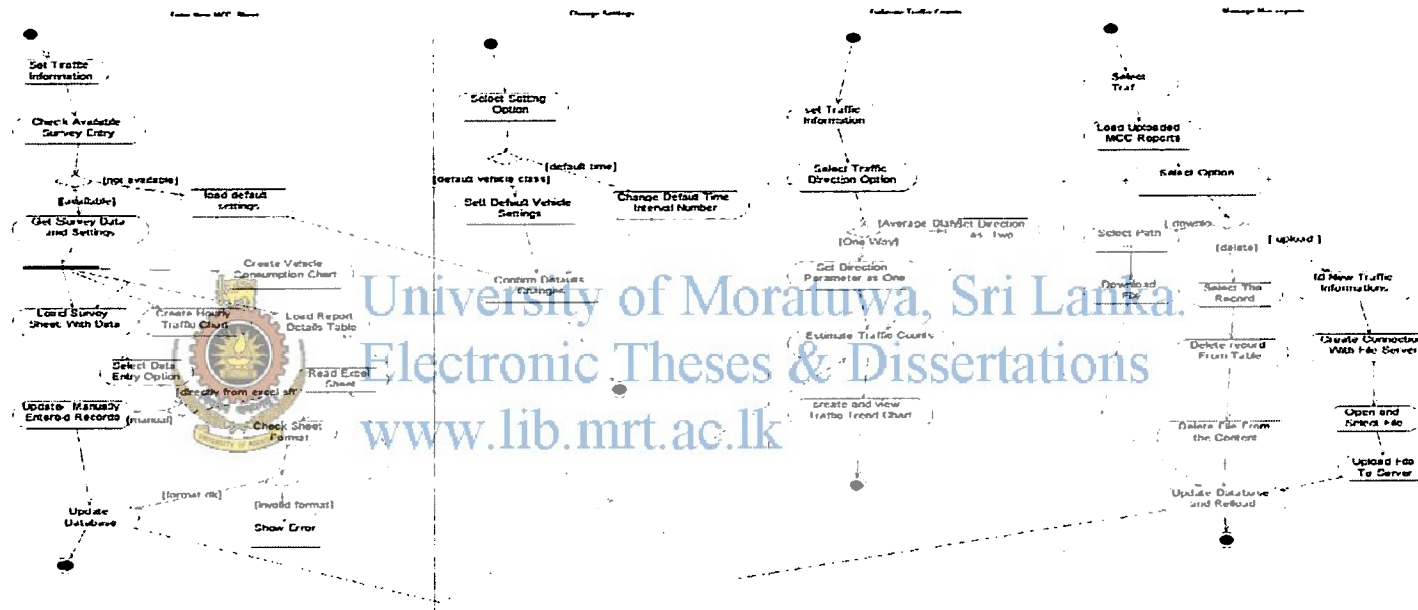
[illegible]

Set Traffic Information

Check Available Survey Entry

[not available]

[available]

load default settings

Get Survey Data and Settings

Create Vehicle Consumption Chart

Load Survey Sheet With Data

Create Hourly Traffic Chart

Load Report Details Table

Select Data Entry Option

Read Excel Sheet

[directly from excel sh]

Update Manually Entered Records

[manual]

Check Sheet Format

[format ok]

[invalid format]

Update Database

Show Error

Change Settings

Select Setting Option

[default time]

[default vehicle class]

Sell Default Vehicle Settings

Change Default Time Interval Number

Confirm Details Changes

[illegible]

Set Traffic Information

Select Traffic Direction Option

[Average Dis]

Set Direction as Two

[One Way]

Set Direction Parameter as One

Estimate Traffic Counts

Create and View Traffic Trend Chart

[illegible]

Select Traf

Load Uploaded MCC Reports

Select Option

[download]

[upload]

[delete]

Select Path

Download File

Select The Record

Id New Traffic Information

Delete record From Table

Create Connection With File Server

Open and Select File

Delete File From the Content

Upload File To Server

Update Database and Reload

University of Moratuwa, Sri Lanka.
Electronic Theses & Dissertations
www.lib.mrt.ac.lk